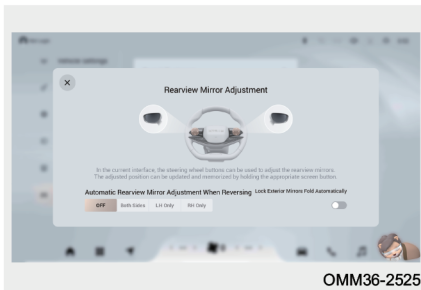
Rearview Mirror Adjustment

In the current interface, the steering wheel buttons can be used to adjust the rearview mirrors. The adjusted position can be updated and memorized by holding the appropriate screen button.

Automatic Rearview Mirror Adjustment When Reversing

OFF Both Sides LH Only RH Only

Lock Exterior Mirrors Fold Automatically

OMM36-2525